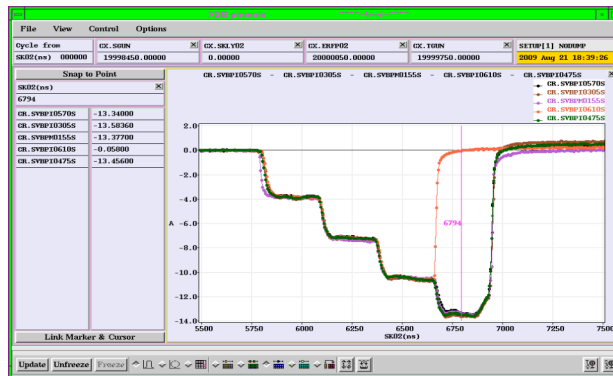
File View Control Options

Cycle from
SK02(ns) 000000

GX.SGUN
19998450.00000

GX.SKLY02
0.00000

GX.ERFP02
20000050.00000

GX.TGUN
19999750.00000

SETUP[1] NODUMP
2009 Aug 21 18:39:26

Snap to Point

SK02(ns)
6794

| | |
|---|---|
| GR.SVBP10570S | -13.34000 |
| GR.SVBP10305S | -13.58360 |
| GR.SVBPM0155S | -13.77700 |
| GR.SVBP10610S | -0.05800 |
| GR.SVBP10475S | -13.45600 |

Link Marker & Cursor

GR.SVBP10570S - GR.SVBP10305S - GR.SVBPM0155S - GR.SVBP10610S - GR.SVBP10475S

GR.SVBP10570S
GR.SVBP10305S
GR.SVBPM0155S
GR.SVBP10610S
GR.SVBP10475S

A

2.0
0.0
-2.0
-4.0
-6.0
-8.0
-10.0
-12.0
-14.0

6794

5500 5750 6000 6250 6500 6750 7000 7250 7500
SK02(ns)

Update Unfreeze Freeze